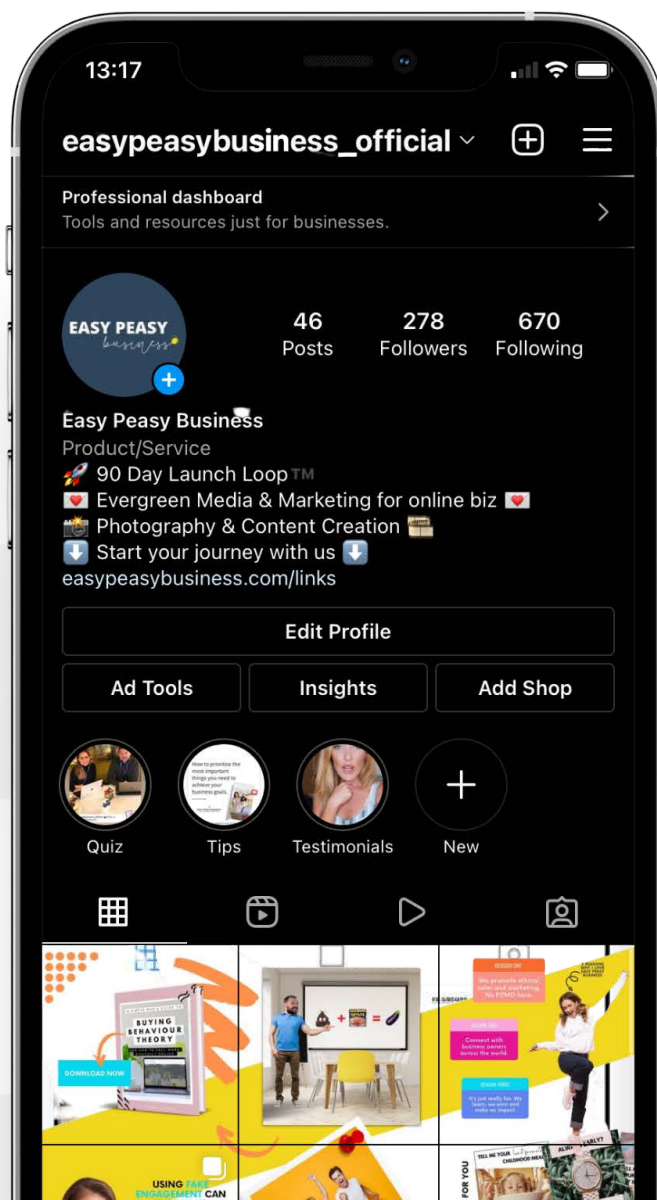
13:17

easypeasybusiness_official

Professional dashboard
Tools and resources just for businesses.

EASY PEASY business

46 Posts
278 Followers
670 Following

Easy Peasy Business
Product/Service
🚀 90 Day Launch Loop™
💌 Evergreen Media & Marketing for online biz 💌
📸 Photography & Content Creation
⬇️ Start your journey with us ⬇️
easypeasybusiness.com/links

Edit Profile
Ad Tools
Insights
Add Shop

How to prioritise the most important things you need to achieve your business goals.

Quiz
Tips
Testimonials
New

BUYING BEHAVIOUR THEORY
DOWNLOAD NOW

We promote ethical sales and marketing. No FOMO here.
Connect with business owners across the world
It's just really fun. We learn, we earn and make an impact.

USING FAKE ENGAGEMENT CAN
TELL ME YOUR CHILDHOOD
FOR YOU
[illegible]